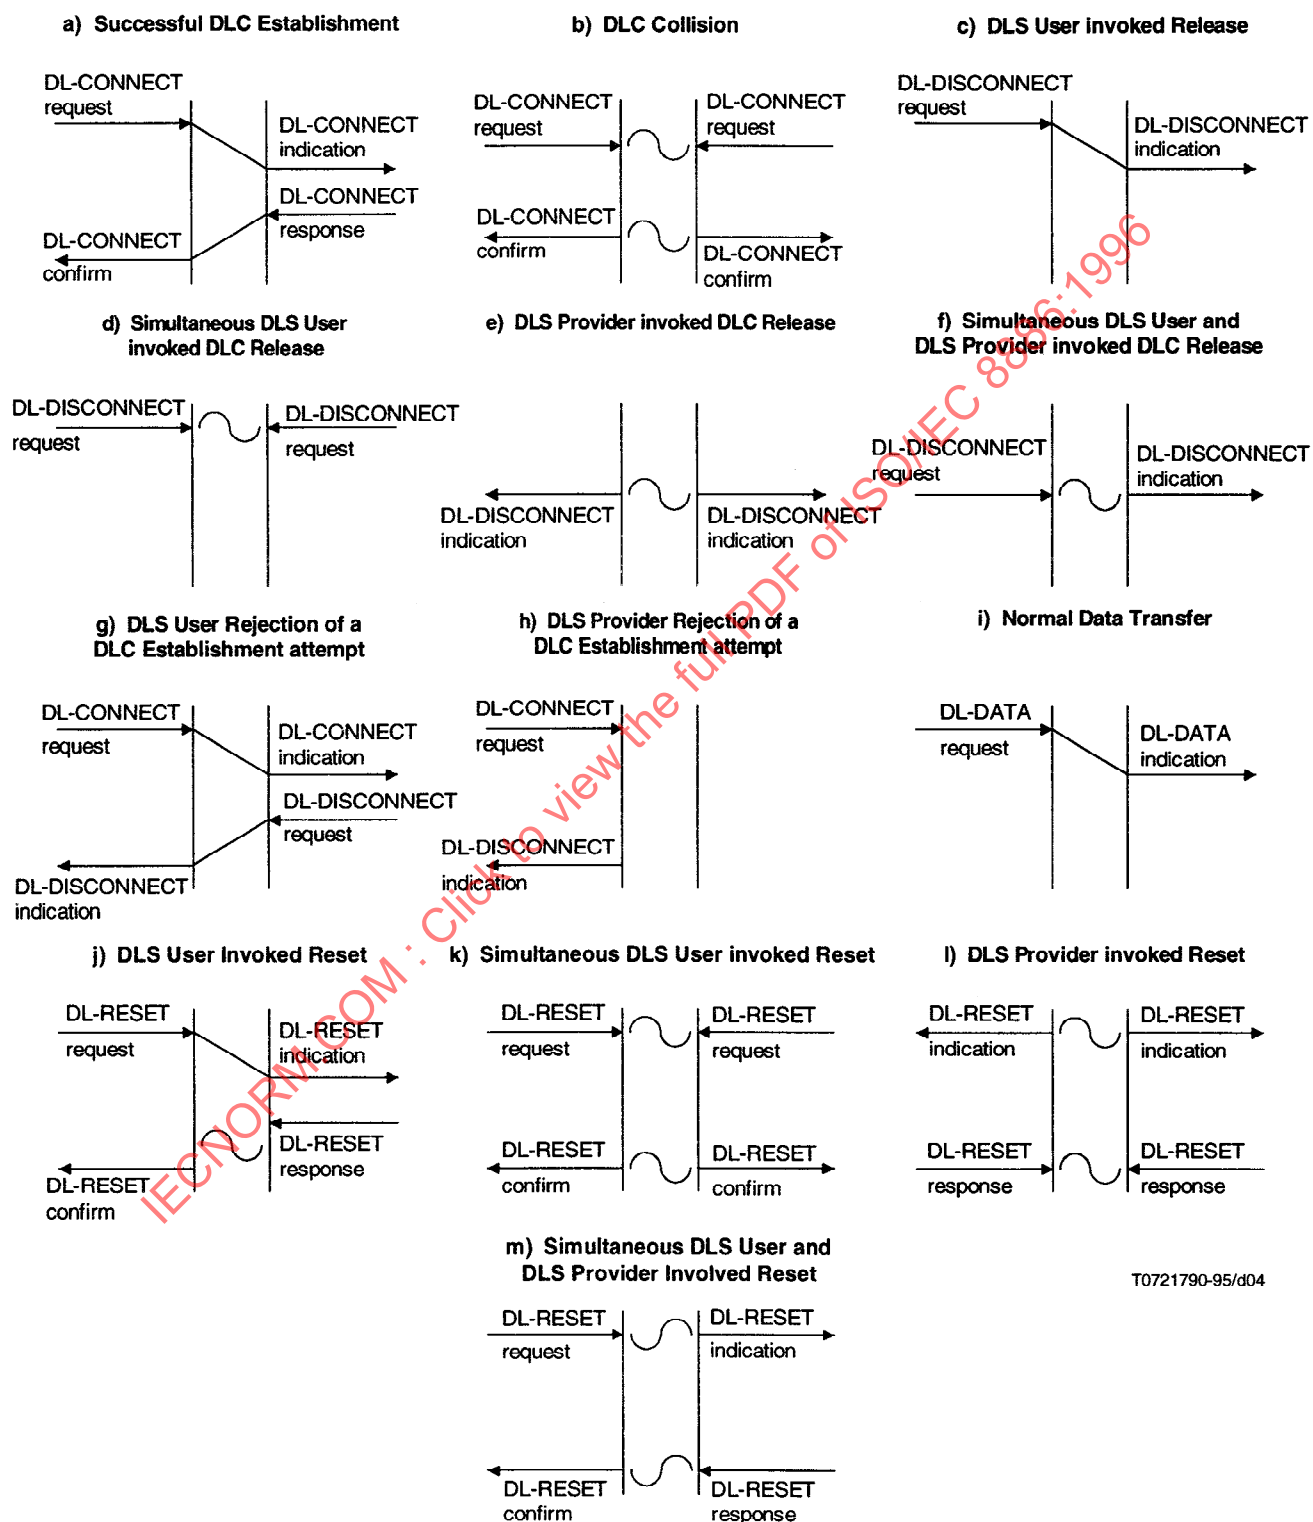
a) Successful DLC Establishment

DL-CONNECT request

DL-CONNECT indication

DL-CONNECT response

DL-CONNECT confirm

b) DLC Collision

DL-CONNECT request

DL-CONNECT request

DL-CONNECT confirm

DL-CONNECT confirm

c) DLS User invoked Release

DL-DISCONNECT request

DL-DISCONNECT indication

d) Simultaneous DLS User invoked DLC Release

DL-DISCONNECT request

DL-DISCONNECT request

e) DLS Provider invoked DLC Release

DL-DISCONNECT indication

DL-DISCONNECT indication

f) Simultaneous DLS User and DLS Provider invoked DLC Release

DL-DISCONNECT request

DL-DISCONNECT indication

g) DLS User Rejection of a DLC Establishment attempt

DL-CONNECT request

DL-CONNECT indication

DL-DISCONNECT request

DL-DISCONNECT indication

h) DLS Provider Rejection of a DLC Establishment attempt

DL-CONNECT request

DL-DISCONNECT indication

i) Normal Data Transfer

DL-DATA request

DL-DATA indication

j) DLS User Invoked Reset

DL-RESET request

DL-RESET indication

DL-RESET response

DL-RESET confirm

k) Simultaneous DLS User invoked Reset

DL-RESET request

DL-RESET request

DL-RESET confirm

DL-RESET confirm

l) DLS Provider invoked Reset

DL-RESET indication

DL-RESET indication

DL-RESET response

DL-RESET response

m) Simultaneous DLS User and DLS Provider Involved Reset

DL-RESET request

DL-RESET indication

DL-RESET confirm

DL-RESET response

T0721790-95/d04

IECNORM.COM : Click to view the full PDF of ISO/IEC 8886:1996